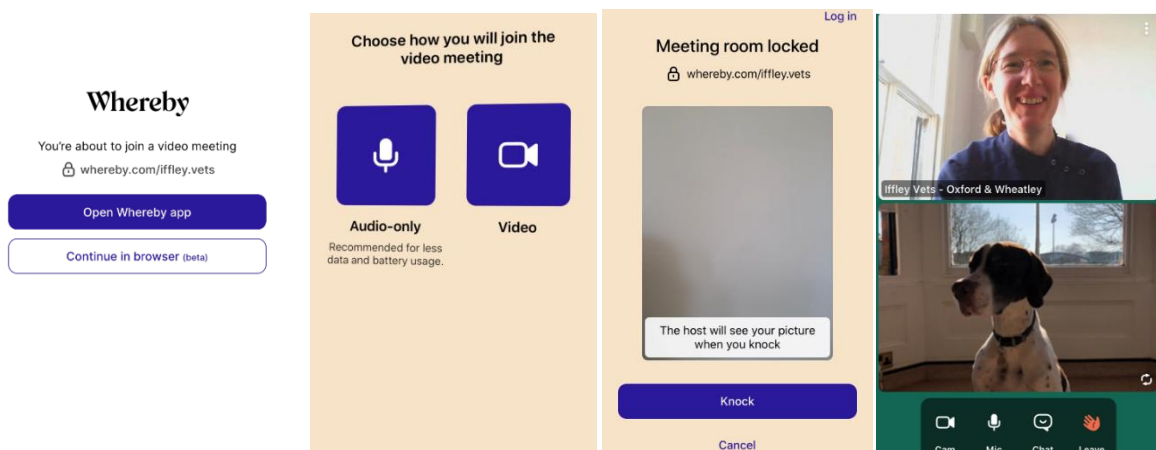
Whereby

You're about to join a video meeting

whereby.com/iffley.vets

Open Whereby app

Continue in browser (beta)

Choose how you will join the video meeting

Audio-only

Recommended for less data and battery usage.

Video

Log in

Meeting room locked

whereby.com/iffley.vets

The host will see your picture when you knock

Knock

Cancel

Iffley Vets - Oxford & Wheatley

Cam

Mic

Chat

Leave